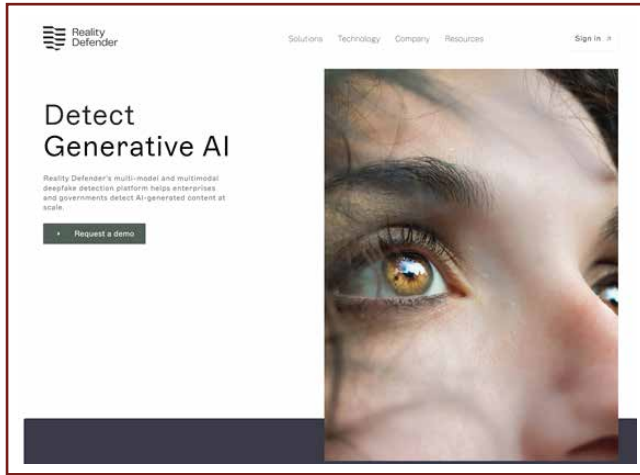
Reality Defender

Solutions Technology Company Resources

Sign in ↗

Detect Generative AI

Reality Defender's multi-model and multimodal deepfake detection platform helps enterprises and governments detect AI-generated content at scale.

Request a demo